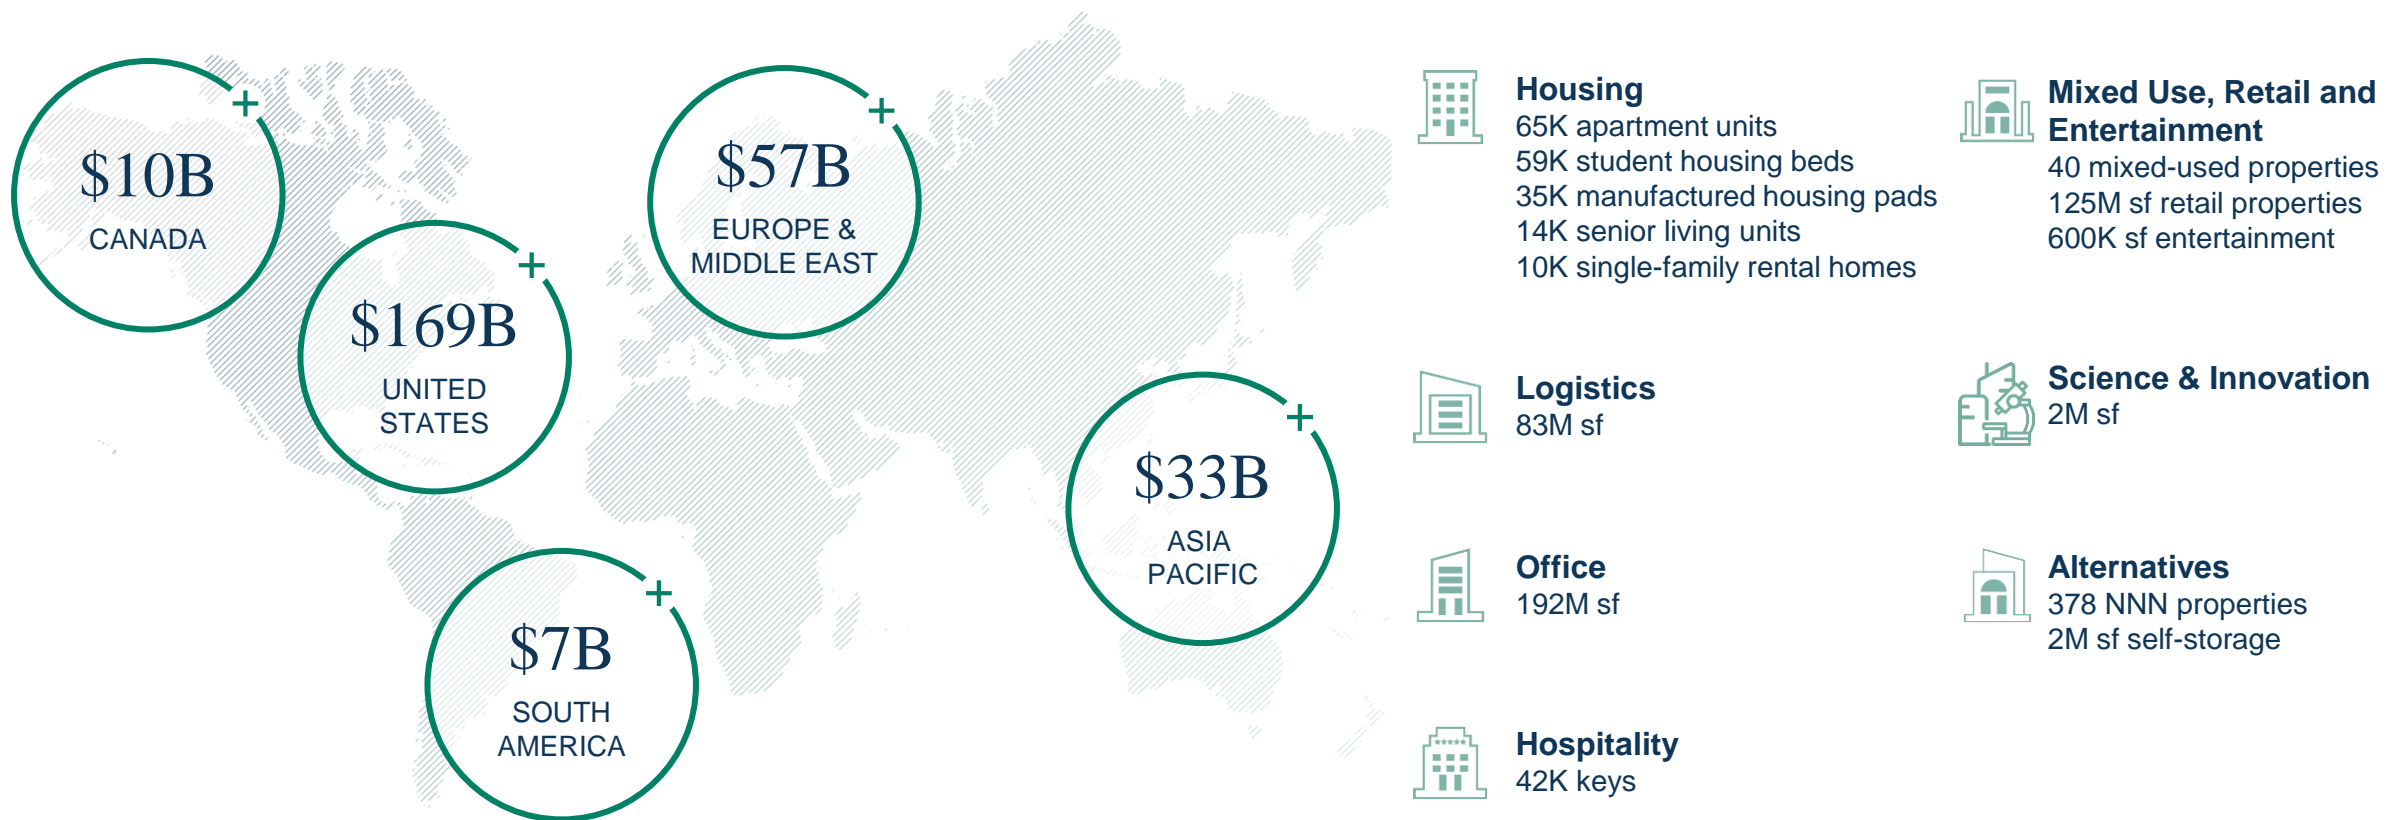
$10B
CANADA

$169B
UNITED STATES

$57B
EUROPE & MIDDLE EAST

$33B
ASIA PACIFIC

$7B
SOUTH AMERICA

Housing
65K apartment units
59K student housing beds
35K manufactured housing pads
14K senior living units
10K single-family rental homes

Mixed Use, Retail and Entertainment
40 mixed-used properties
125M sf retail properties
600K sf entertainment

Logistics
83M sf

Science & Innovation
2M sf

Office
192M sf

Alternatives
378 NNN properties
2M sf self-storage

Hospitality
42K keys